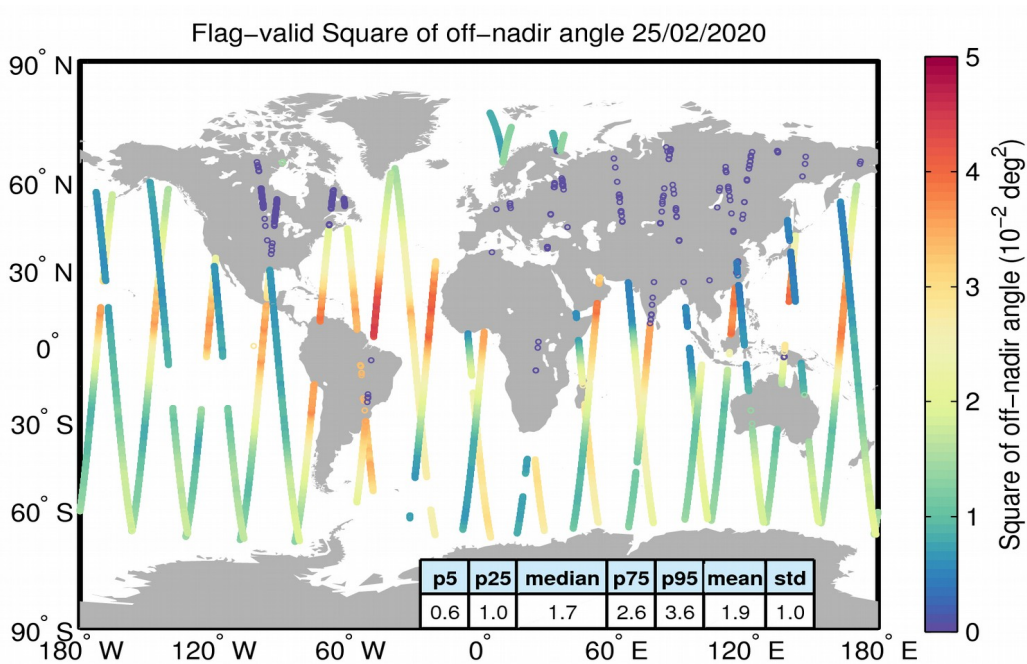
Flag-valid Square of off-nadir angle 25/02/2020

90° N
60° N
30° N
0°
30° S
60° S
90° S

180° W 120° W 60° W 0° 60° E 120° E 180° E

| p5 | p25 | median | p75 | p95 | mean | std |
|---|---|---|---|---|---|---|
| 0.6 | 1.0 | 1.7 | 2.6 | 3.6 | 1.9 | 1.0 |

Square of off-nadir angle ($10^{-2}$ deg$^2$)
5
4
3
2
1
0